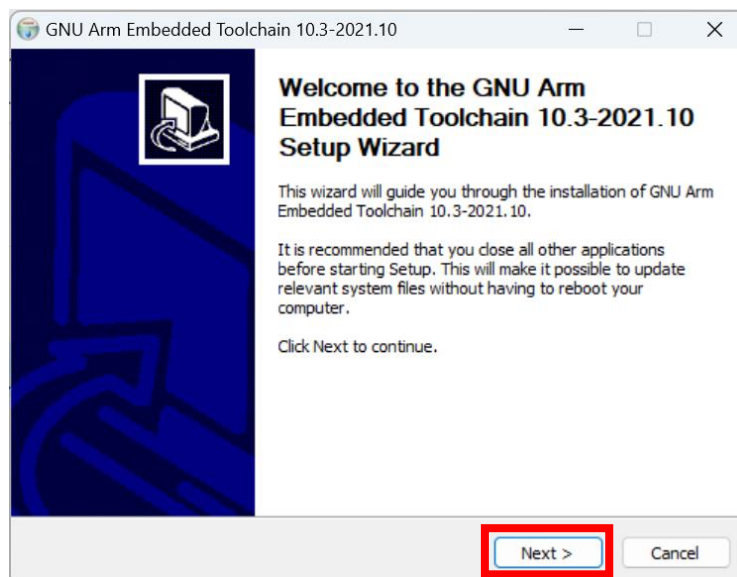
GNU Arm Embedded Toolchain 10.3-2021.10

Welcome to the GNU Arm Embedded Toolchain 10.3-2021.10 Setup Wizard

This wizard will guide you through the installation of GNU Arm Embedded Toolchain 10.3-2021.10.

It is recommended that you close all other applications before starting Setup. This will make it possible to update relevant system files without having to reboot your computer.

Click Next to continue.

Next >

Cancel